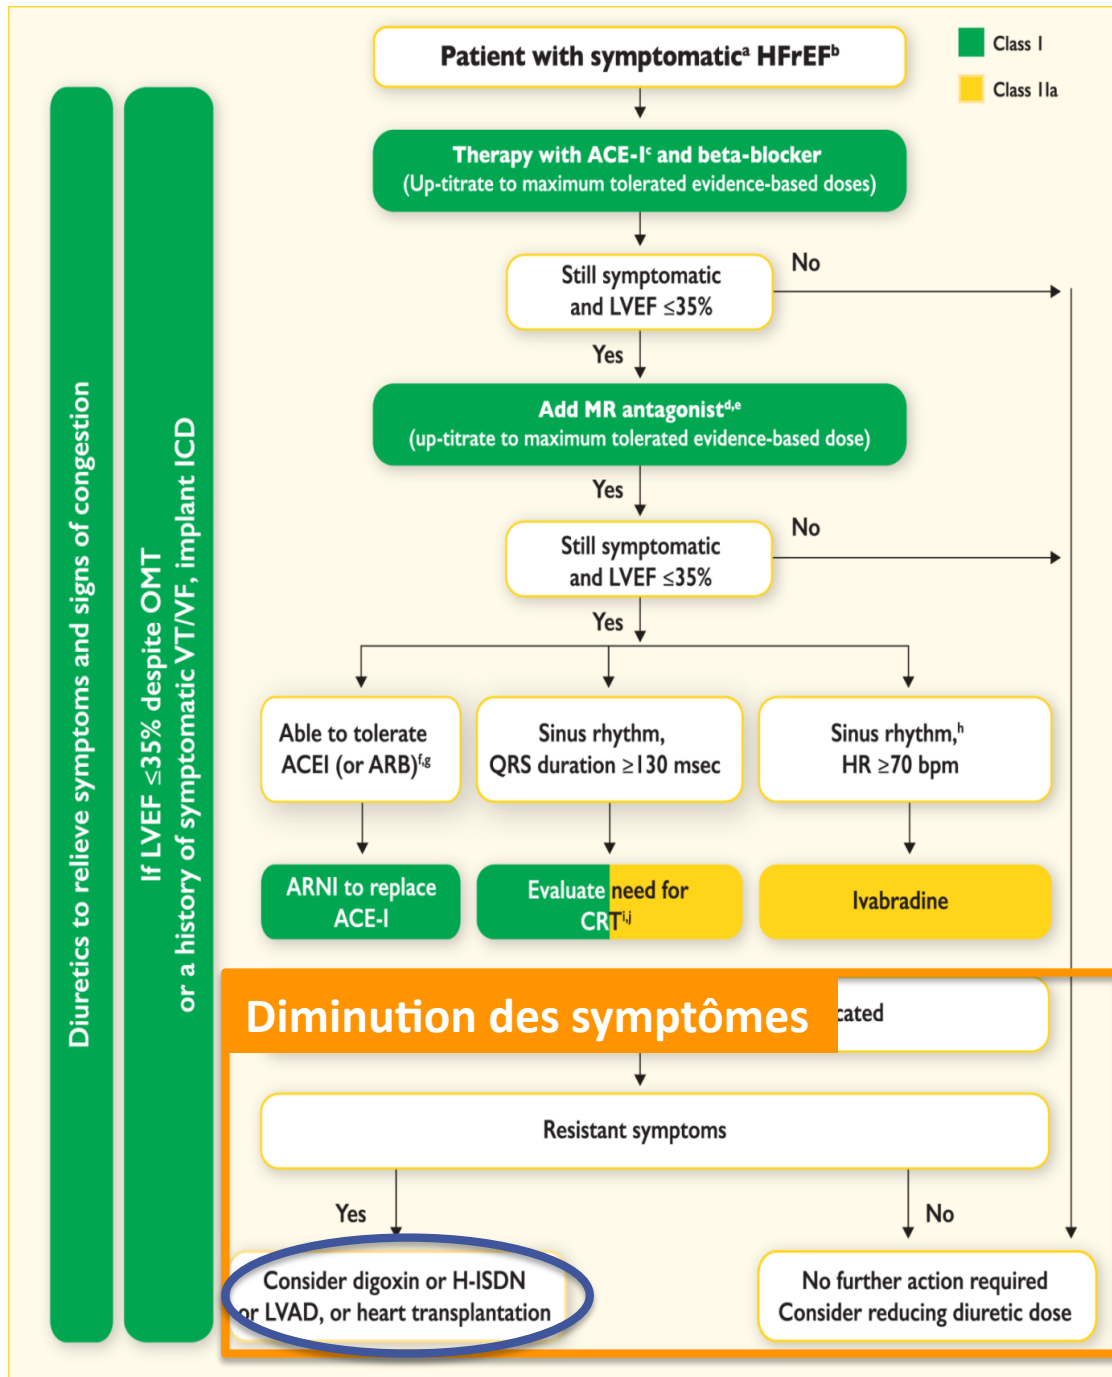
Class I

Class IIa

Patient with symptomatic$^a$ HFrEF$^b$

Therapy with ACE-I$^c$ and beta-blocker
(Up-titrate to maximum tolerated evidence-based doses)

Still symptomatic and LVEF ≤35%

No

Yes

Add MR antagonist$^{d,e}$
(up-titrate to maximum tolerated evidence-based dose)

Yes

Still symptomatic and LVEF ≤35%

No

Yes

Able to tolerate ACEI (or ARB)$^{f,g}$

Sinus rhythm, QRS duration ≥130 msec

Sinus rhythm,$^h$ HR ≥70 bpm

ARNI to replace ACE-I

Evaluate need for CRT$^{i,j}$

Ivabradine

Diminution des symptômes

cated

Resistant symptoms

Yes

No

Consider digoxin or H-ISDN or LVAD, or heart transplantation

No further action required
Consider reducing diuretic dose

Diuretics to relieve symptoms and signs of congestion

If LVEF ≤35% despite OMT or a history of symptomatic VT/VF, implant ICD